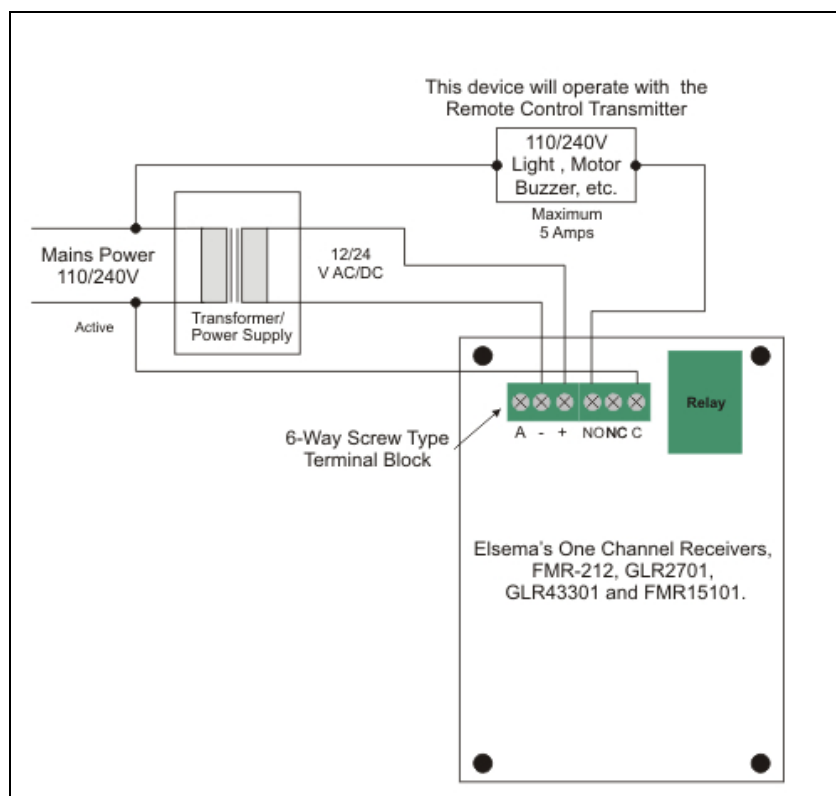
This device will operate with the Remote Control Transmitter

110/240V
Light , Motor
Buzzer, etc.

Maximum
5 Amps

Mains Power
110/240V

Active

12/24
V AC/DC

Transformer/
Power Supply

Relay

A - + NO NC C

6-Way Screw Type
Terminal Block

Elsema's One Channel Receivers,
FMR-212, GLR2701,
GLR43301 and FMR15101.